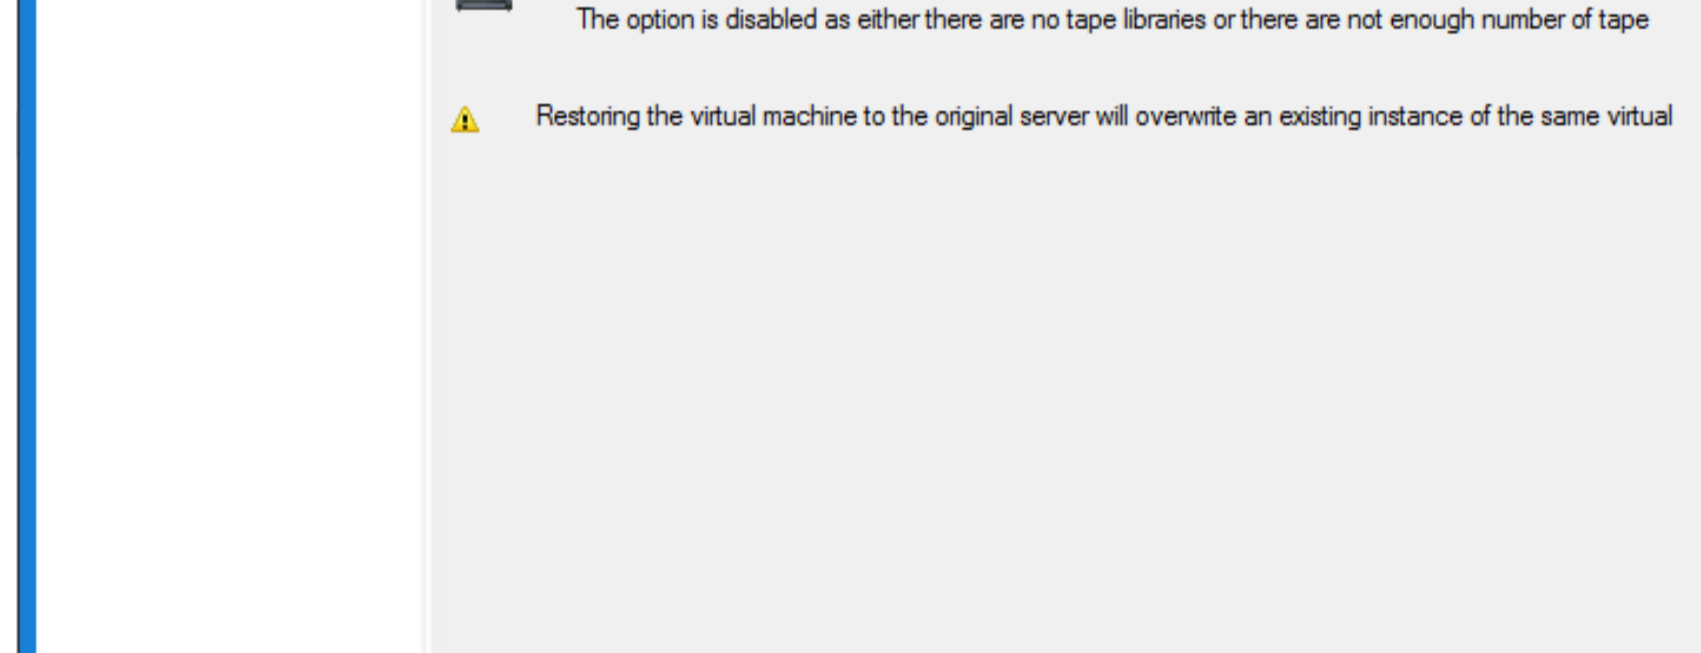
The option is disabled as either there are no tape libraries or there are not enough number of tape

Restoring the virtual machine to the original server will overwrite an existing instance of the same virtual